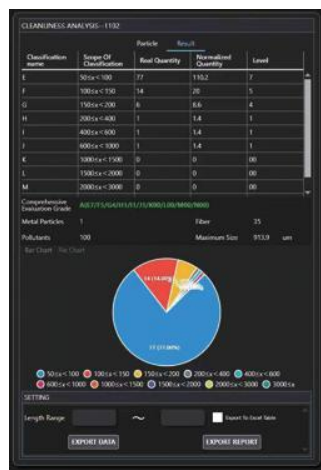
CLEANLINESS ANALYSIS - 1102

Particle Result

| Classification name | Scope Of Classification | Real Quantity | Normalized Quantity | Level |
|---|---|---|---|---|
| E | 50≤x<100 | 77 | 110.2 | 7 |
| F | 100≤x<150 | 14 | 20 | 5 |
| G | 150≤x<200 | 6 | 8.6 | 4 |
| H | 200≤x<400 | 1 | 1.4 | 1 |
| I | 400≤x<600 | 1 | 1.4 | 1 |
| J | 600≤x<1000 | 1 | 1.4 | 1 |
| K | 1000≤x<1500 | 0 | 0 | 00 |
| L | 1500≤x<2000 | 0 | 0 | 00 |
| M | 2000≤x<3000 | 0 | 0 | 00 |

Comprehensive Evaluation Grade A(E7/F5/G4/H1/I1/J1/K00/L00/M00/N00)

Metal Particles 1 Fiber 35

Pollutants 100 Maximum Size 913.9 um

Bar Chart Pie Chart

14 (14.0%)

77 (77.00%)

50≤x<100 100≤x<150 150≤x<200 200≤x<400 400≤x<600 600≤x<1000 1000≤x<1500 1500≤x<2000 2000≤x<3000 3000≤x

SETTING

Length Range ~ Export To Excel Table

EXPORT DATA EXPORT REPORT